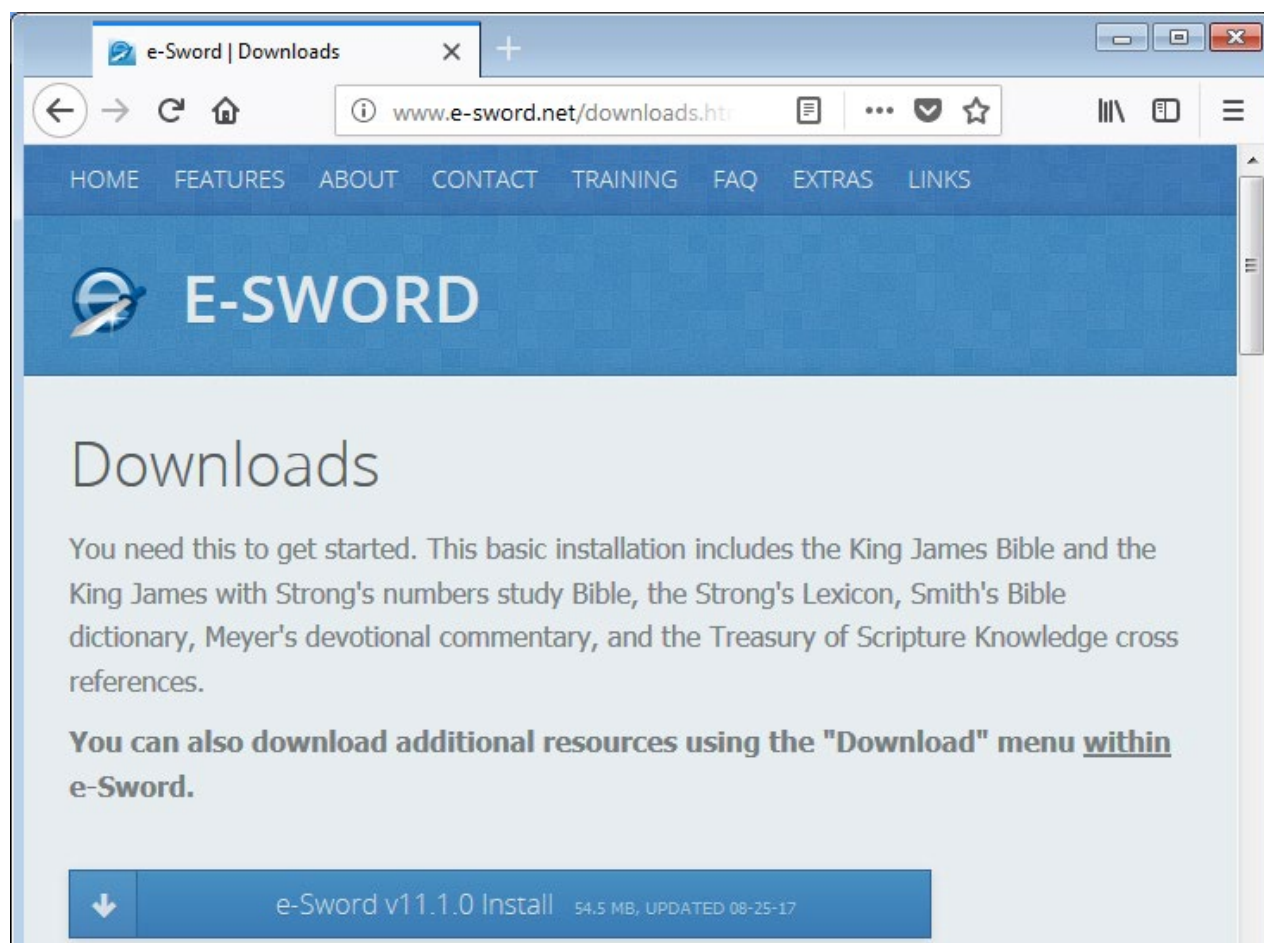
e-Sword | Downloads

www.e-sword.net/downloads.htr

HOME FEATURES ABOUT CONTACT TRAINING FAQ EXTRAS LINKS

E-SWORD

Downloads

You need this to get started. This basic installation includes the King James Bible and the King James with Strong's numbers study Bible, the Strong's Lexicon, Smith's Bible dictionary, Meyer's devotional commentary, and the Treasury of Scripture Knowledge cross references.

**You can also download additional resources using the "Download" menu within e-Sword.**

e-Sword v11.1.0 Install 54.5 MB, UPDATED 08-25-17